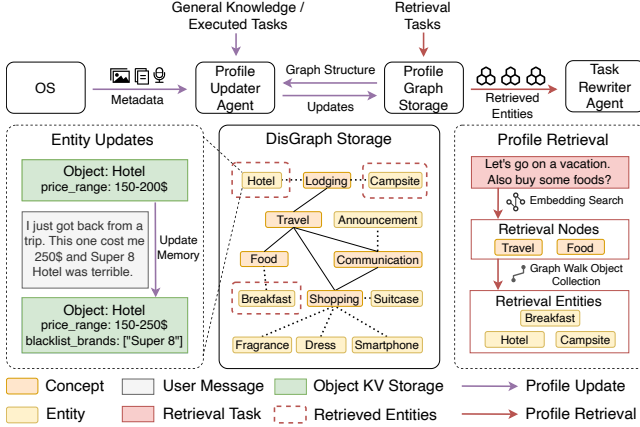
General Knowledge / Executed Tasks

Retrieval Tasks

OS

Metadata

Profile Updater Agent

Graph Structure

Updates

Profile Graph Storage

Retrieved Entities

Task Rewriter Agent

Entity Updates

Object: Hotel
price_range: 150-200$

I just got back from a trip. This one cost me 250$ and Super 8 Hotel was terrible.

Update Memory

Object: Hotel
price_range: 150-250$
blacklist_brands: ["Super 8"]

DisGraph Storage

Hotel

Lodging

Campsite

Travel

Announcement

Food

Communication

Breakfast

Shopping

Suitcase

Fragrance

Dress

Smartphone

Profile Retrieval

Let's go on a vacation. Also buy some foods?

Embedding Search

Retrieval Nodes

Travel

Food

Graph Walk Object Collection

Retrieval Entities

Breakfast

Hotel

Campsite

Concept

User Message

Object KV Storage

Profile Update

Entity

Retrieval Task

Retrieved Entities

Profile Retrieval